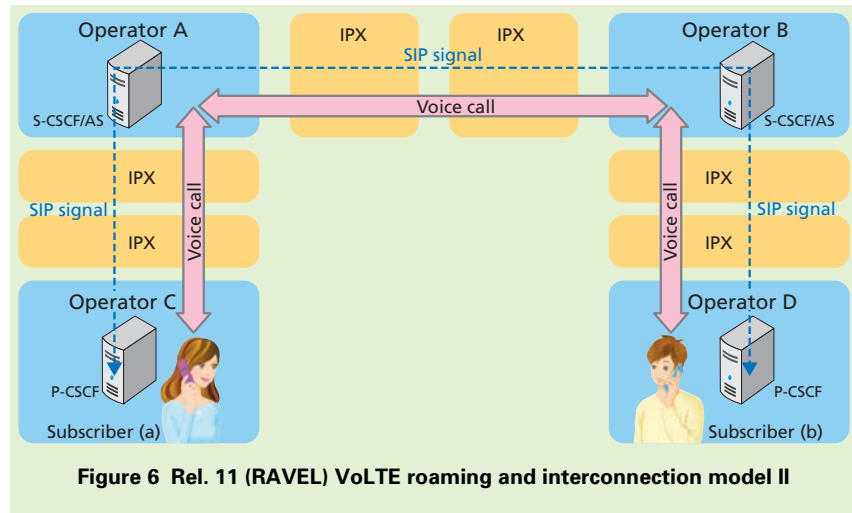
Operator A

S-CSCF/AS

IPX

IPX

SIP signal

Voice call

Operator B

S-CSCF/AS

IPX

IPX

SIP signal

Voice call

IPX

IPX

SIP signal

Voice call

Operator C

P-CSCF

Subscriber (a)

Operator D

P-CSCF

Subscriber (b)

Figure 6 Rel. 11 (RAVEL) VoLTE roaming and interconnection model II